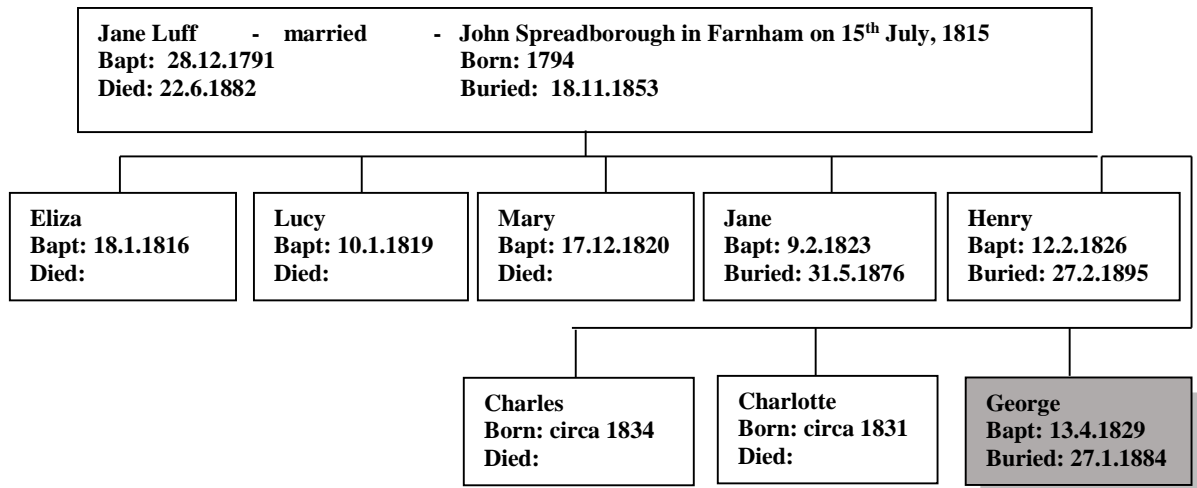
Jane Luff - married - John Spreadborough in Farnham on 15$^{th}$ July, 1815
Bapt: 28.12.1791 Born: 1794
Died: 22.6.1882 Buried: 18.11.1853

Eliza
Bapt: 18.1.1816
Died:

Lucy
Bapt: 10.1.1819
Died:

Mary
Bapt: 17.12.1820
Died:

Jane
Bapt: 9.2.1823
Buried: 31.5.1876

Henry
Bapt: 12.2.1826
Buried: 27.2.1895

Charles
Born: circa 1834
Died:

Charlotte
Born: circa 1831
Died:

George
Bapt: 13.4.1829
Buried: 27.1.1884